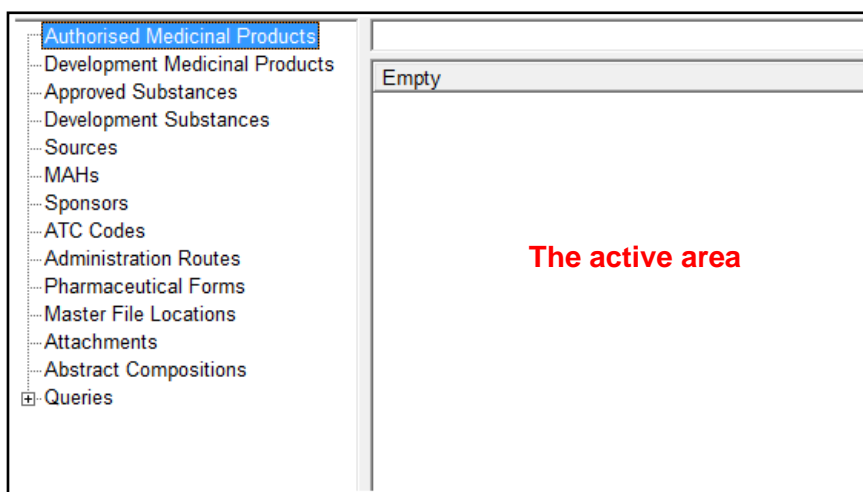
Authorised Medicinal Products
Development Medicinal Products
Approved Substances
Development Substances
Sources
MAHs
Sponsors
ATC Codes
Administration Routes
Pharmaceutical Forms
Master File Locations
Attachments
Abstract Compositions
Queries

Empty

The active area